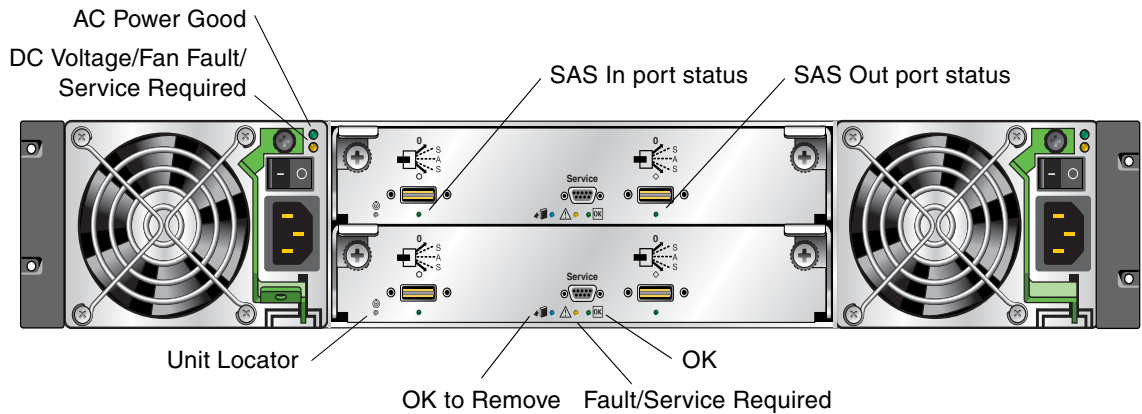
AC Power Good

DC Voltage/Fan Fault/ Service Required

SAS In port status

SAS Out port status

0
S
A
S

0
S
A
S

Service

OK

0
S
A
S

0
S
A
S

Service

OK

Unit Locator

OK

OK to Remove

Fault/Service Required